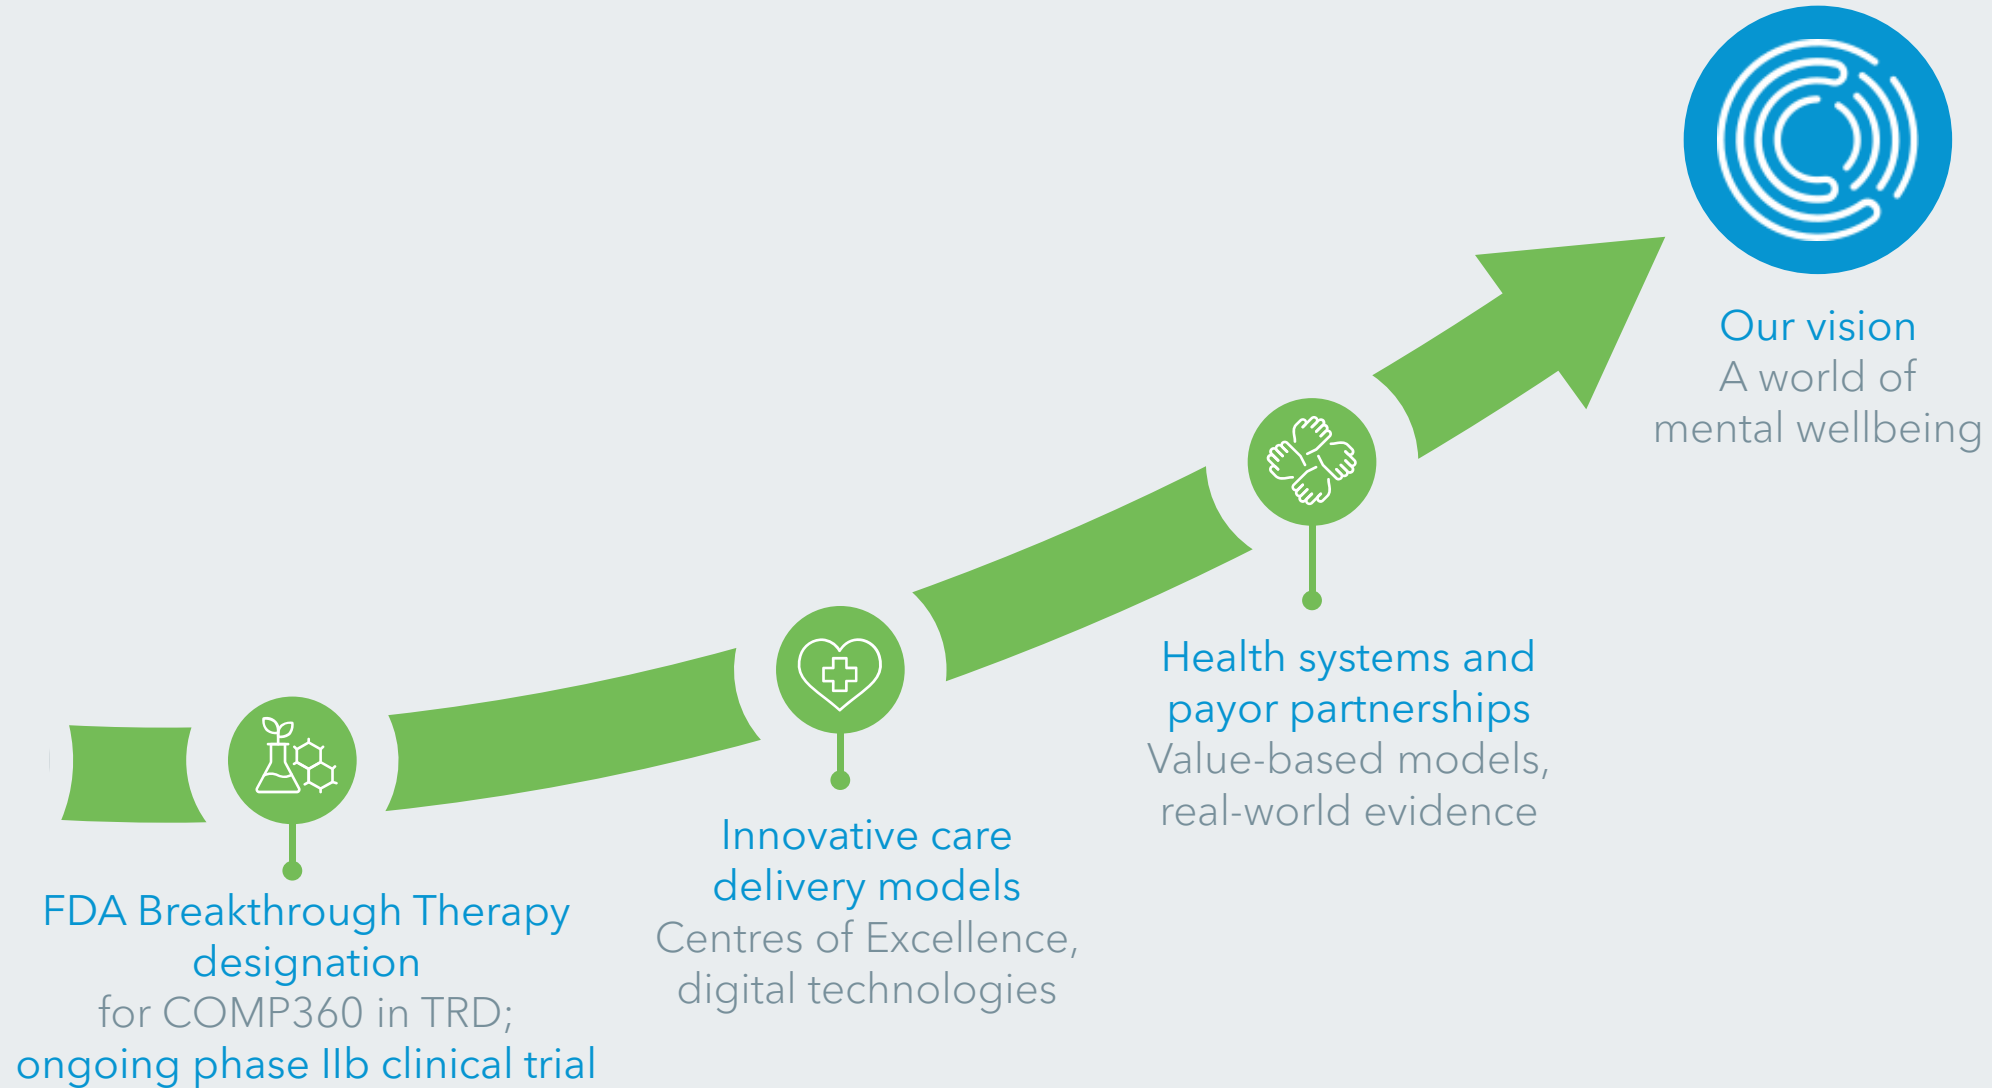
Our vision
A world of mental wellbeing

Health systems and payor partnerships
Value-based models, real-world evidence

Innovative care delivery models
Centres of Excellence, digital technologies

FDA Breakthrough Therapy designation
for COMP360 in TRD;
ongoing phase IIb clinical trial